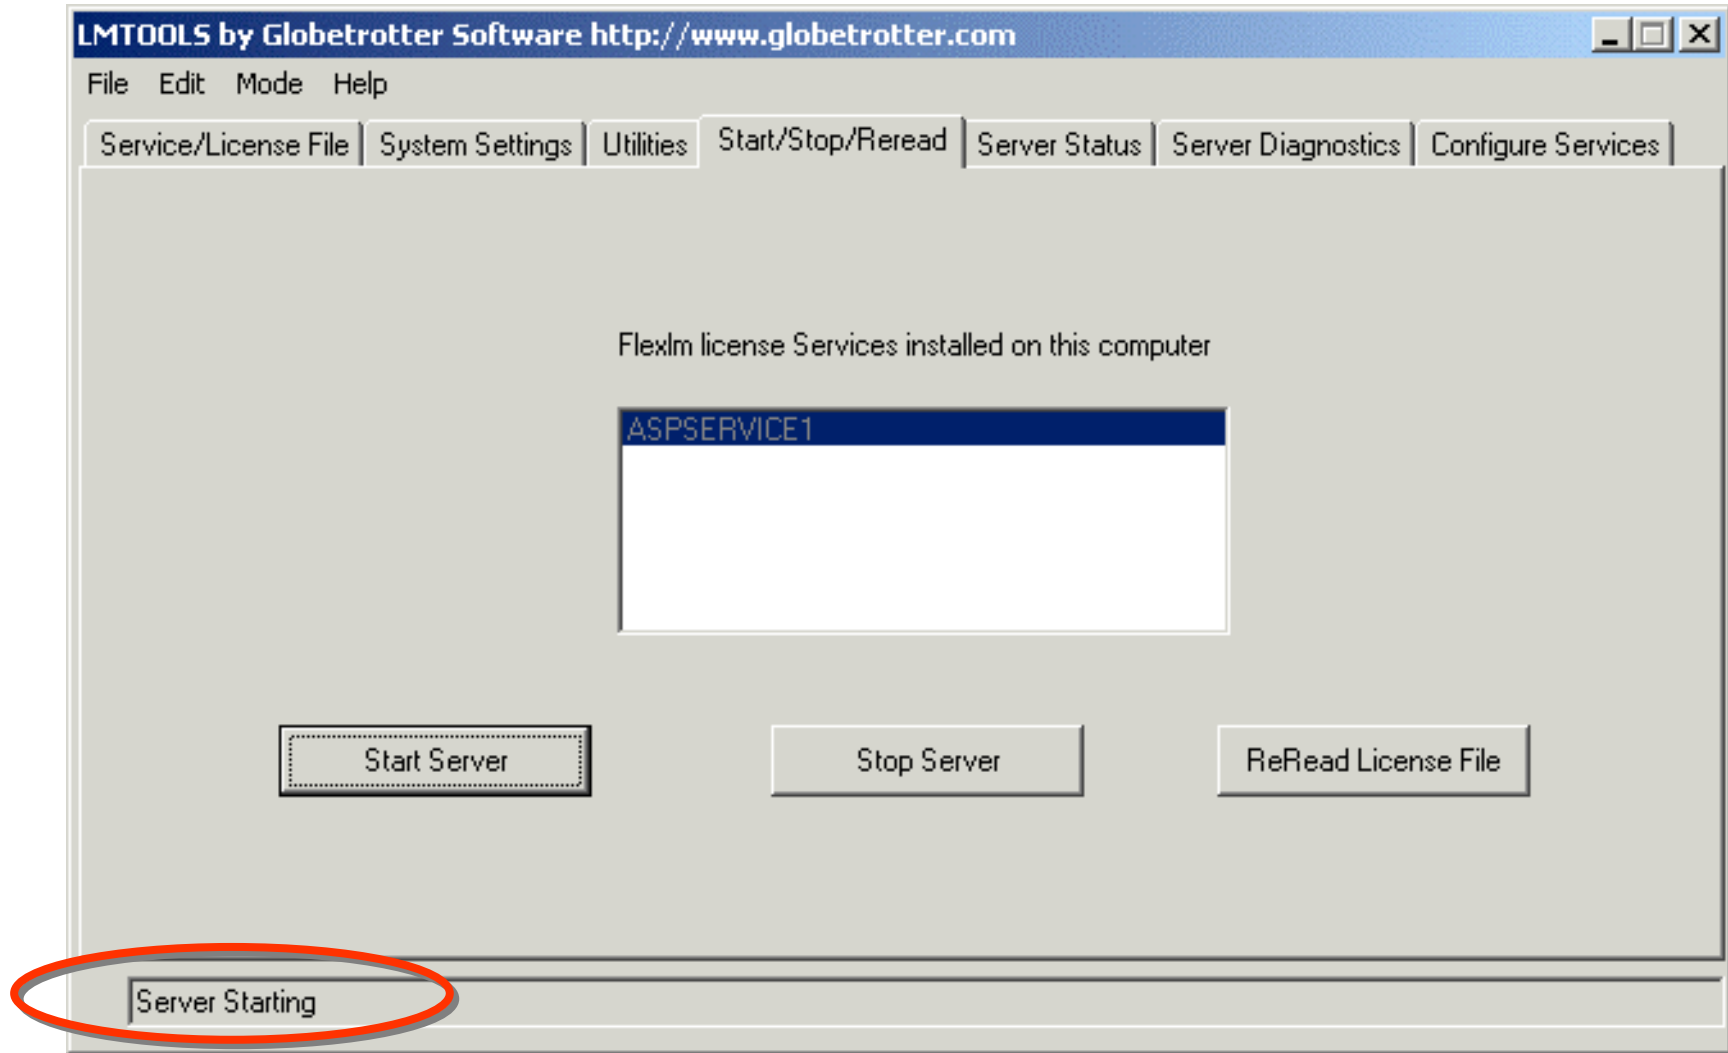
LMTOOLS by Globetrotter Software http://www.globetrotter.com

File Edit Mode Help

Service/License File | System Settings | Utilities | Start/Stop/Reread | Server Status | Server Diagnostics | Configure Services

Flexlm license Services installed on this computer

ASPSERVICE1

Start Server

Stop Server

ReRead License File

Server Starting